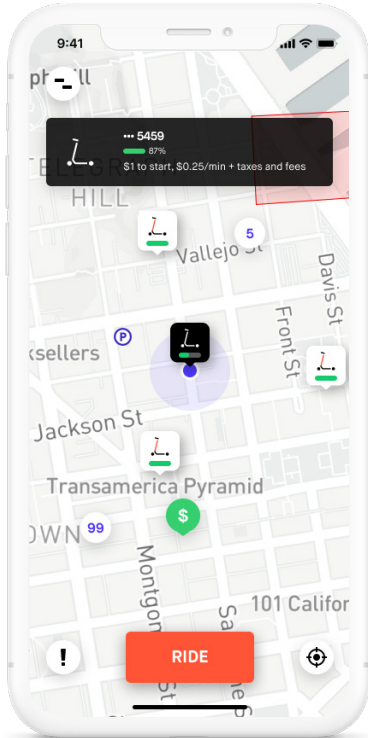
9:41

ph Hill

••• 5459
87%
$1 to start, $0.25/min + taxes and fees

TELEGR
HILL

5
Vallejo St

Davis St

Front St

ksellers

P

Jackson St

Transamerica Pyramid

OWN
99

$

Montgo

Sa

101 Califor

!

RIDE